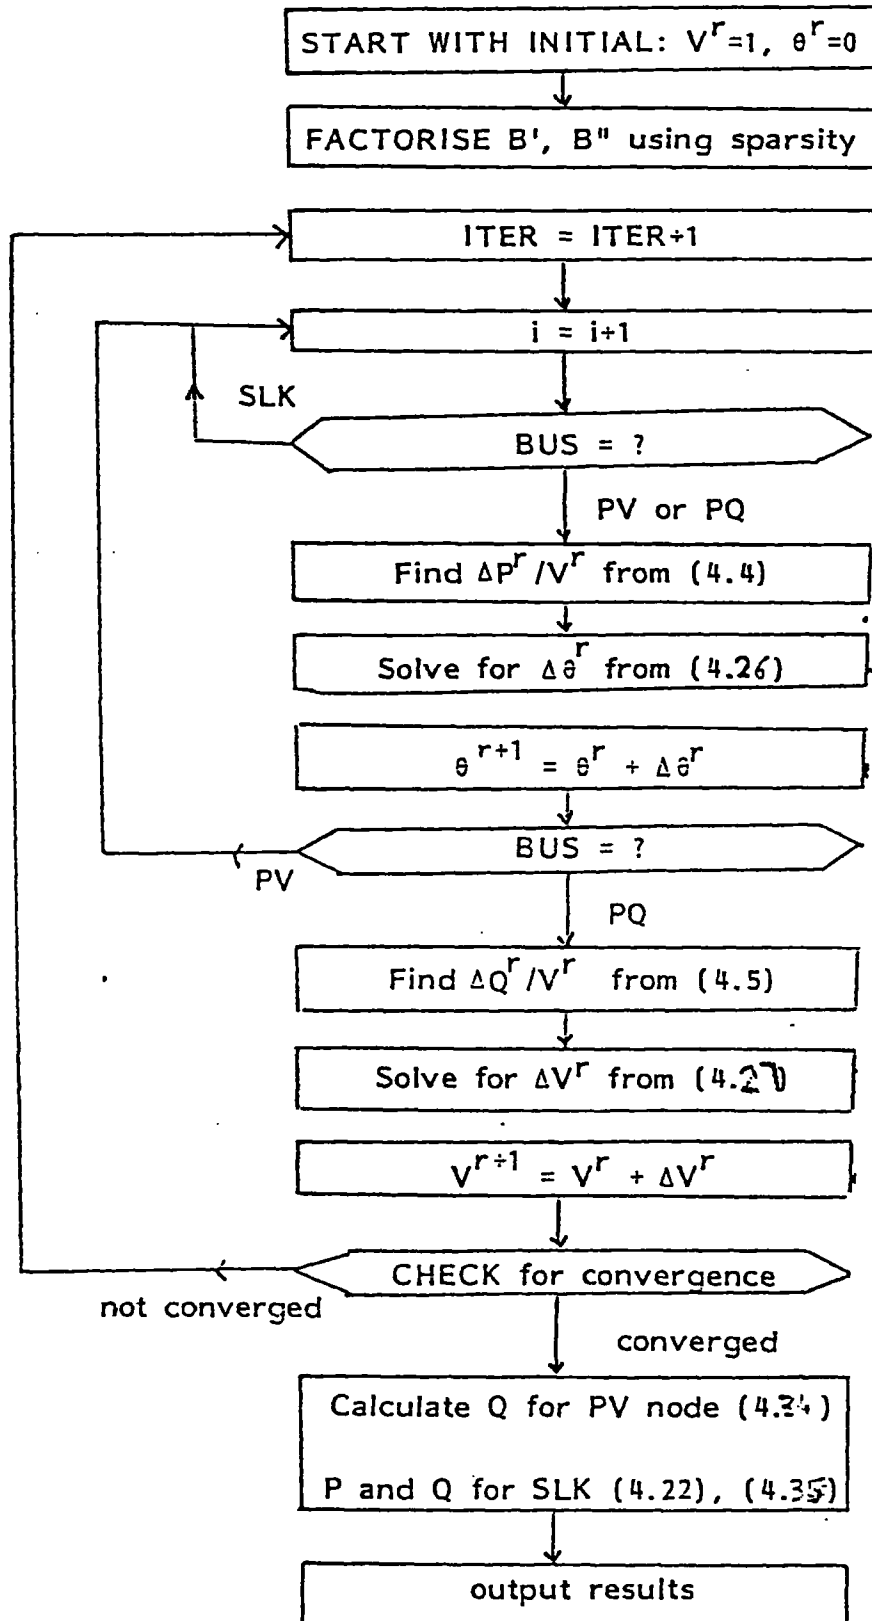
START WITH INITIAL: $V^r=1$, $\theta^r=0$

FACTORISE B', B" using sparsity

ITER = ITER+1

i = i+1

SLK

BUS = ?

PV or PQ

Find $\Delta P^r/V^r$ from (4.4)

Solve for $\Delta\theta^r$ from (4.26)

$\theta^{r+1} = \theta^r + \Delta\theta^r$

BUS = ?

PV

PQ

Find $\Delta Q^r/V^r$ from (4.5)

Solve for $\Delta V^r$ from (4.27)

$V^{r+1} = V^r + \Delta V^r$

CHECK for convergence

not converged

converged

Calculate Q for PV node (4.34)

P and Q for SLK (4.22), (4.35)

output results